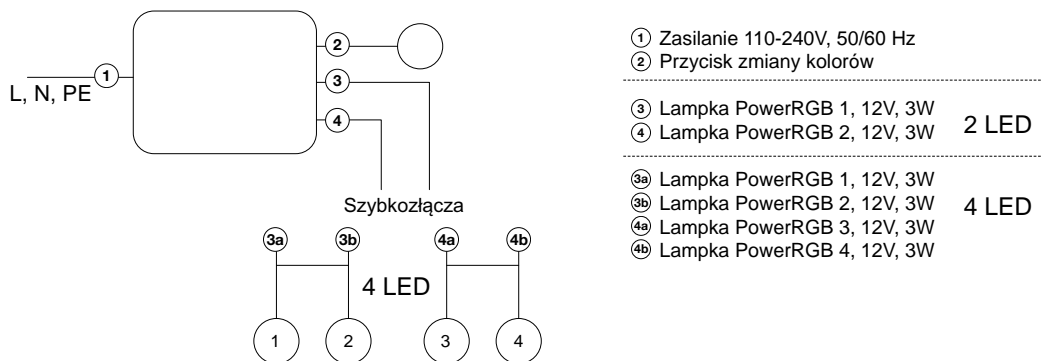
L, N, PE
1
2
3
4
Szybkozłącza
3a
3b
4a
4b
4 LED
1
2
3
4

1 Zasilanie 110-240V, 50/60 Hz
2 Przycisk zmiany kolorów

3 Lampka PowerRGB 1, 12V, 3W
4 Lampka PowerRGB 2, 12V, 3W
2 LED

3a Lampka PowerRGB 1, 12V, 3W
3b Lampka PowerRGB 2, 12V, 3W
4a Lampka PowerRGB 3, 12V, 3W
4b Lampka PowerRGB 4, 12V, 3W
4 LED